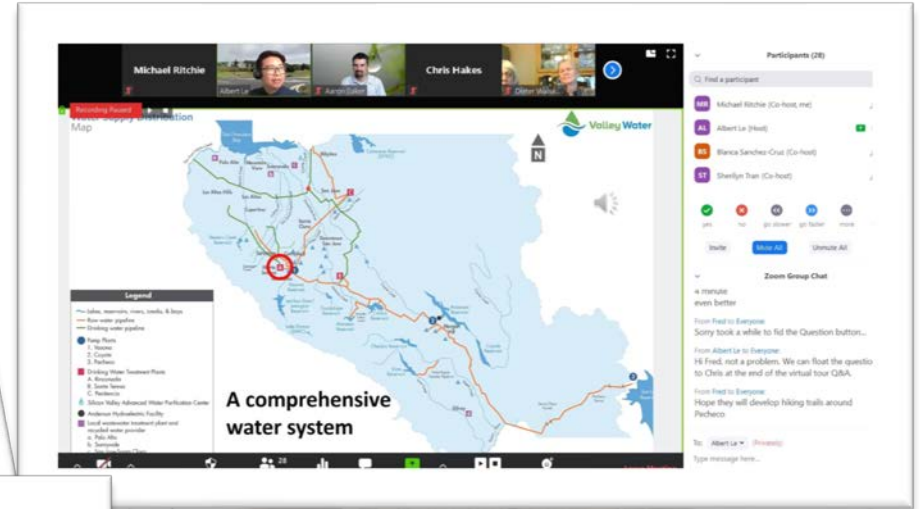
Michael Ritchie

Albert Le

Aaron Baker

Chris Hakes

Dieter Wurst

Recording Paused

Water Supply Distribution Map

Valley Water

N

Legend

Lakes, reservoirs, rivers, creeks, & bays
Raw water pipeline
Drinking water pipeline

Pump Plants
1. Vasona
2. Coyote
3. Pacheco

Drinking Water Treatment Plants
A. Rinconada
B. Santa Teresa
C. Penitencia

Silicon Valley Advanced Water Purification Center

Anderson Hydroelectric Facility

Local wastewater treatment plant and recycled water provider
a. Palo Alto
b. Sunnyvale
c. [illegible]

A comprehensive water system

Participants (28)

Find a participant

MR Michael Ritchie (Co-host, me)

AL Albert Le (Host)

BS Blanca Sanchez-Cruz (Co-host)

ST Sherilyn Tran (Co-host)

yes no go slower go faster more

Invite Mute All Unmute All

Zoom Group Chat

a minute
even better

From Fred to Everyone
Sorry took a while to fid the Question button...

From Albert Le to Everyone
Hi Fred, not a problem. We can float the questio to Chris at the end of the virtual tour Q&A.

From Fred to Everyone
Hope they will develop hiking trails around Pecheco

To: Albert Le (Privately)

Type message here...

28

Leave Meeting